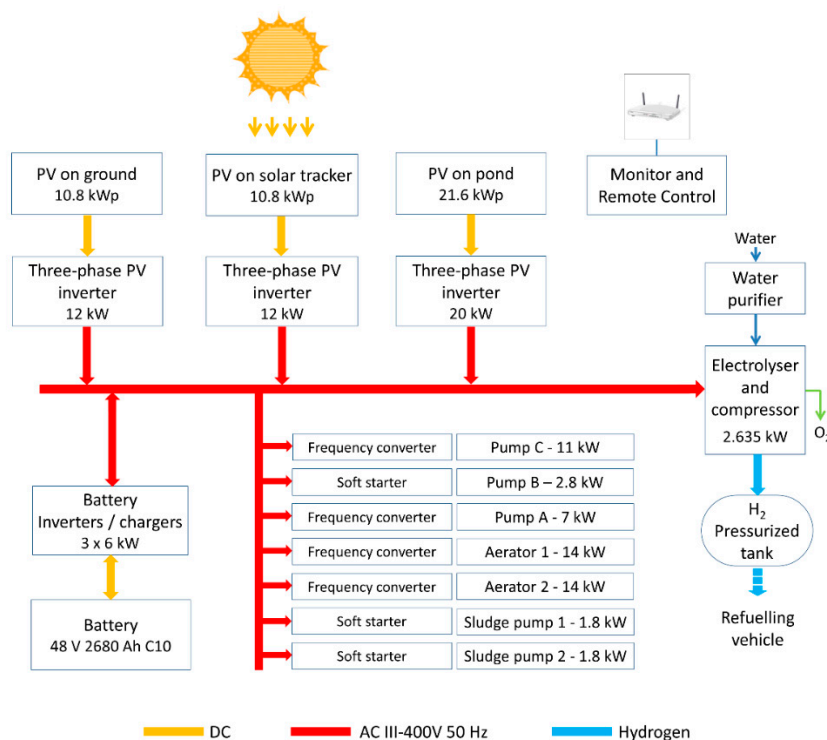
PV on ground
10.8 kWp

PV on solar tracker
10.8 kWp

PV on pond
21.6 kWp

Monitor and Remote Control

Three-phase PV inverter
12 kW

Three-phase PV inverter
12 kW

Three-phase PV inverter
20 kW

Water

Water purifier

Electrolyser and compressor
2.635 kW

$O_2$

Battery Inverters / chargers
3 x 6 kW

Battery
48 V 2680 Ah C10

| Frequency converter | Pump C - 11 kW |
|---|---|
| Soft starter | Pump B – 2.8 kW |
| Frequency converter | Pump A - 7 kW |
| Frequency converter | Aerator 1 - 14 kW |
| Frequency converter | Aerator 2 - 14 kW |
| Soft starter | Sludge pump 1 - 1.8 kW |
| Soft starter | Sludge pump 2 - 1.8 kW |

$H_2$
Pressurized tank

Refuelling vehicle

DC
AC III-400V 50 Hz
Hydrogen